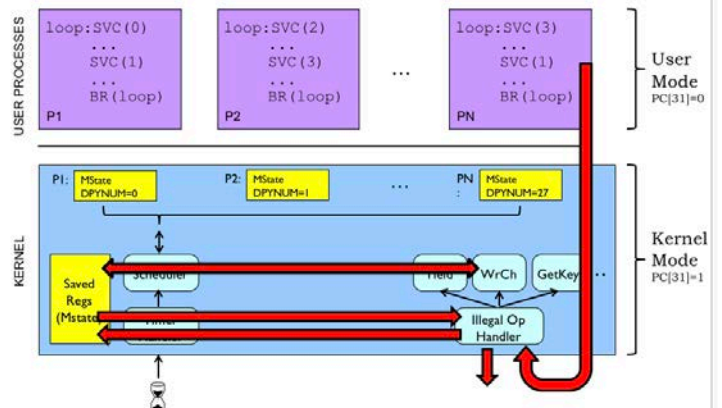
USER PROCESSES

loop:SVC(0)
...
SVC(1)
...
BR(loop)
P1

loop:SVC(2)
...
SVC(3)
...
BR(loop)
P2

...

loop:SVC(3)
...
SVC(1)
...
BR(loop)
PN

User Mode
PC[31]=0

KERNEL

P1: MState DPYNUM=0

P2: MState DPYNUM=1

...

PN : MState DPYNUM=27

Saved Regs (Mstate)

Scheduler

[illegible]

Hello

WrCh

GetKey

...

Illegal Op Handler

Kernel Mode
PC[31]=1